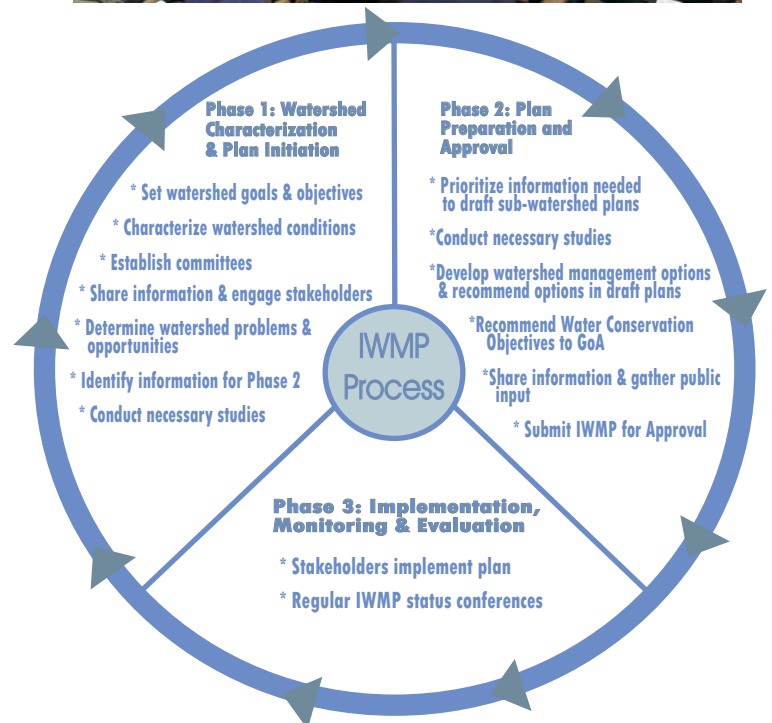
Phase 1: Watershed Characterization & Plan Initiation

* Set watershed goals & objectives

* Characterize watershed conditions

* Establish committees

* Share information & engage stakeholders

* Determine watershed problems & opportunities

* Identify information for Phase 2

* Conduct necessary studies

Phase 2: Plan Preparation and Approval

* Prioritize information needed to draft sub-watershed plans

*Conduct necessary studies

*Develop watershed management options & recommend options in draft plans

*Recommend Water Conservation Objectives to GoA

*Share information & gather public input

* Submit IWMP for Approval

IWMP Process

Phase 3: Implementation, Monitoring & Evaluation

* Stakeholders implement plan

* Regular IWMP status conferences